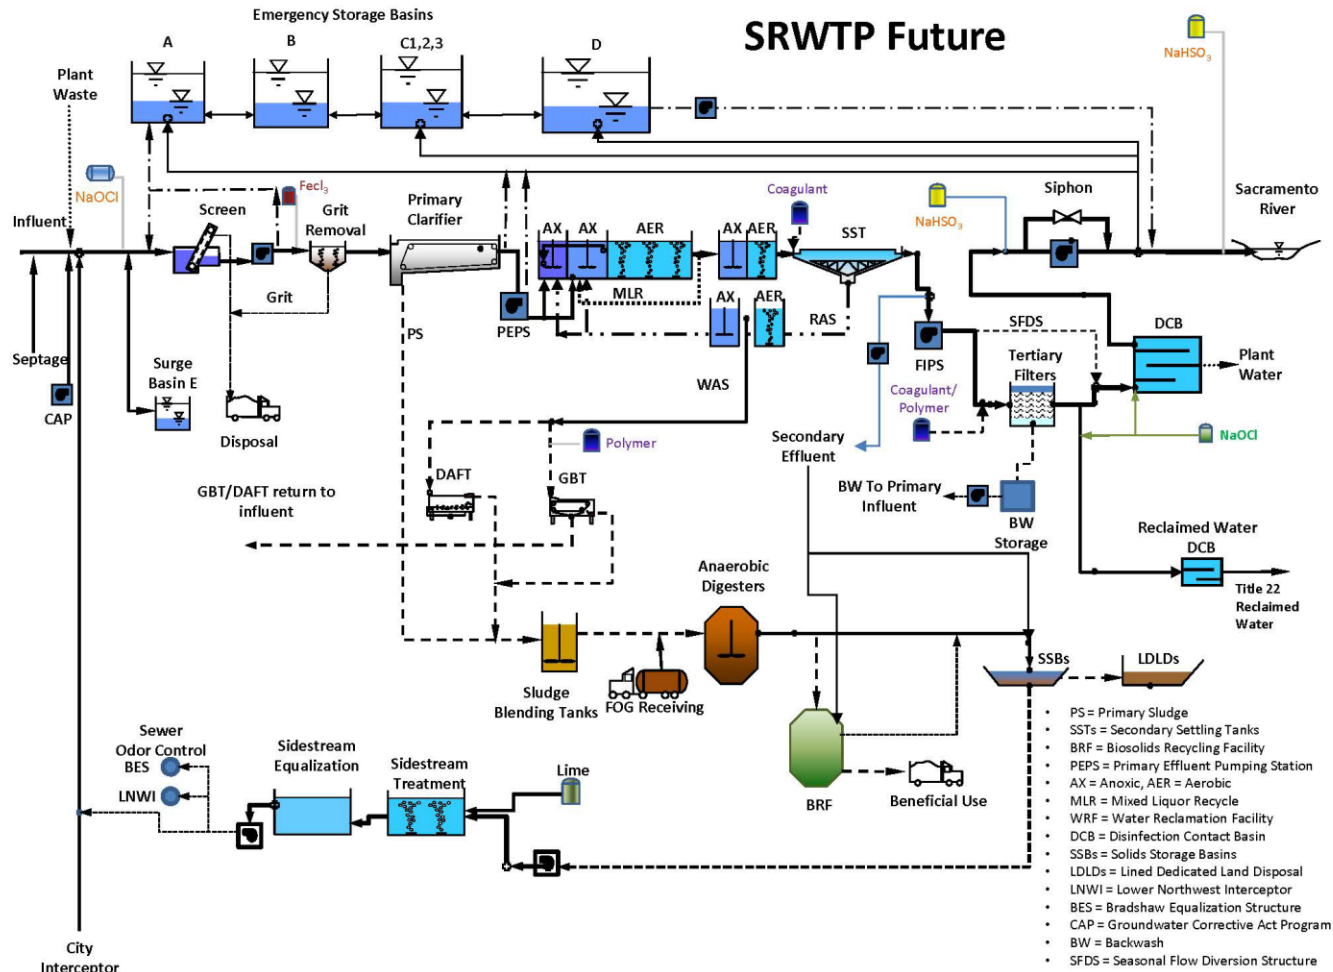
SRWTP Future

Emergency Storage Basins

A

B

C1,2,3

D

Plant Waste

$NaHSO_3$

NaOCl

$Fecl_3$

Influent

Screen

Grit Removal

Primary Clarifier

Coagulant

$NaHSO_3$

Siphon

Sacramento River

AX

AX

AER

AX

AER

SST

Grit

MLR

PS

PEPS

AX

AER

RAS

SFDS

DCB

Septage

Surge Basin E

FIPS

Tertiary Filters

Plant Water

CAP

Disposal

WAS

Coagulant/ Polymer

NaOCl

Polymer

Secondary Effluent

DAFT

GBT

GBT/DAFT return to influent

BW To Primary Influent

BW Storage

Reclaimed Water DCB

Anaerobic Digesters

Title 22 Reclaimed Water

SSBs

LDLDs

Sludge Blending Tanks

FOG Receiving

Sewer Odor Control

BES

LNWI

Sidestream Equalization

Sidestream Treatment

Lime

BRF

Beneficial Use

City Interceptor

• PS = Primary Sludge
• SSTs = Secondary Settling Tanks
• BRF = Biosolids Recycling Facility
• PEPS = Primary Effluent Pumping Station
• AX = Anoxic, AER = Aerobic
• MLR = Mixed Liquor Recycle
• WRF = Water Reclamation Facility
• DCB = Disinfection Contact Basin
• SSBs = Solids Storage Basins
• LDLDs = Lined Dedicated Land Disposal
• LNWI = Lower Northwest Interceptor
• BES = Bradshaw Equalization Structure
• CAP = Groundwater Corrective Act Program
• BW = Backwash
• SFDS = Seasonal Flow Diversion Structure